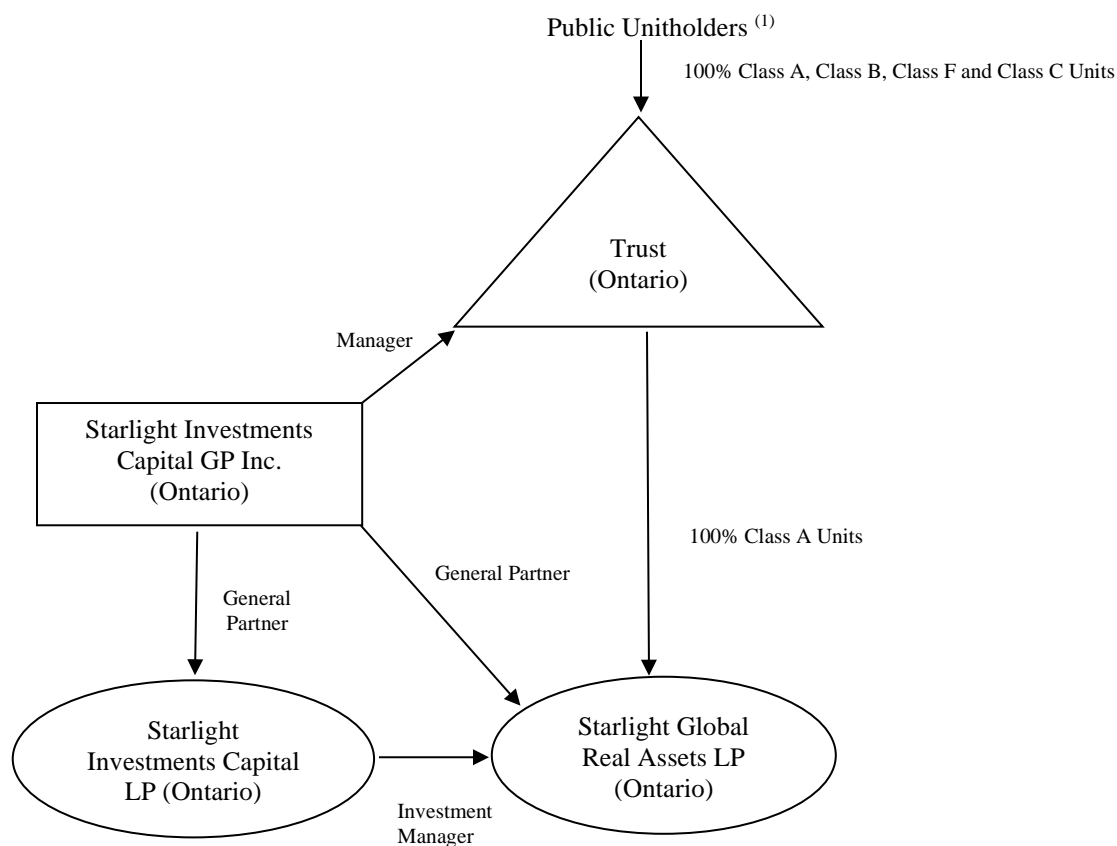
Public Unitholders $^{(1)}$

100% Class A, Class B, Class F and Class C Units

Trust
(Ontario)

Manager

Starlight Investments Capital GP Inc. (Ontario)

100% Class A Units

General Partner

General Partner

Starlight Investments Capital LP (Ontario)

Starlight Global Real Assets LP (Ontario)

Investment Manager